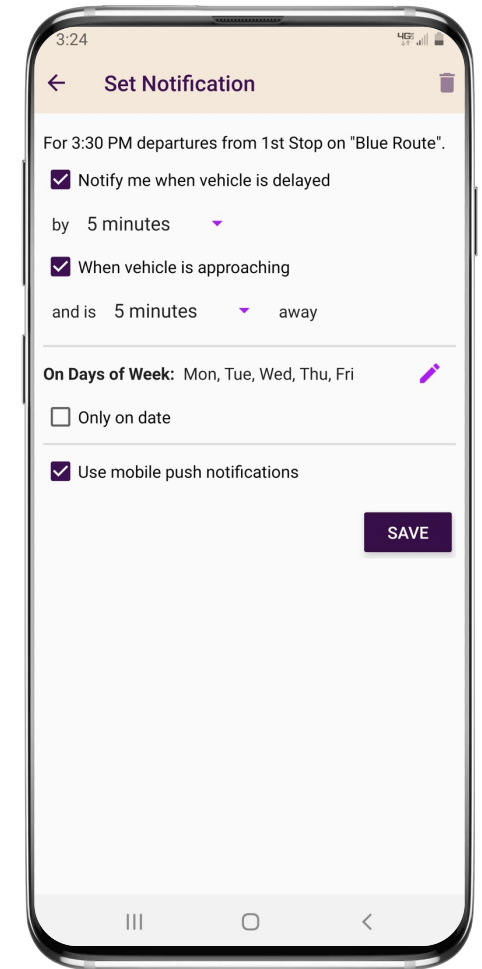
3:24

Set Notification

For 3:30 PM departures from 1st Stop on "Blue Route".

Notify me when vehicle is delayed

by 5 minutes

When vehicle is approaching

and is 5 minutes away

On Days of Week: Mon, Tue, Wed, Thu, Fri

Only on date

Use mobile push notifications

SAVE